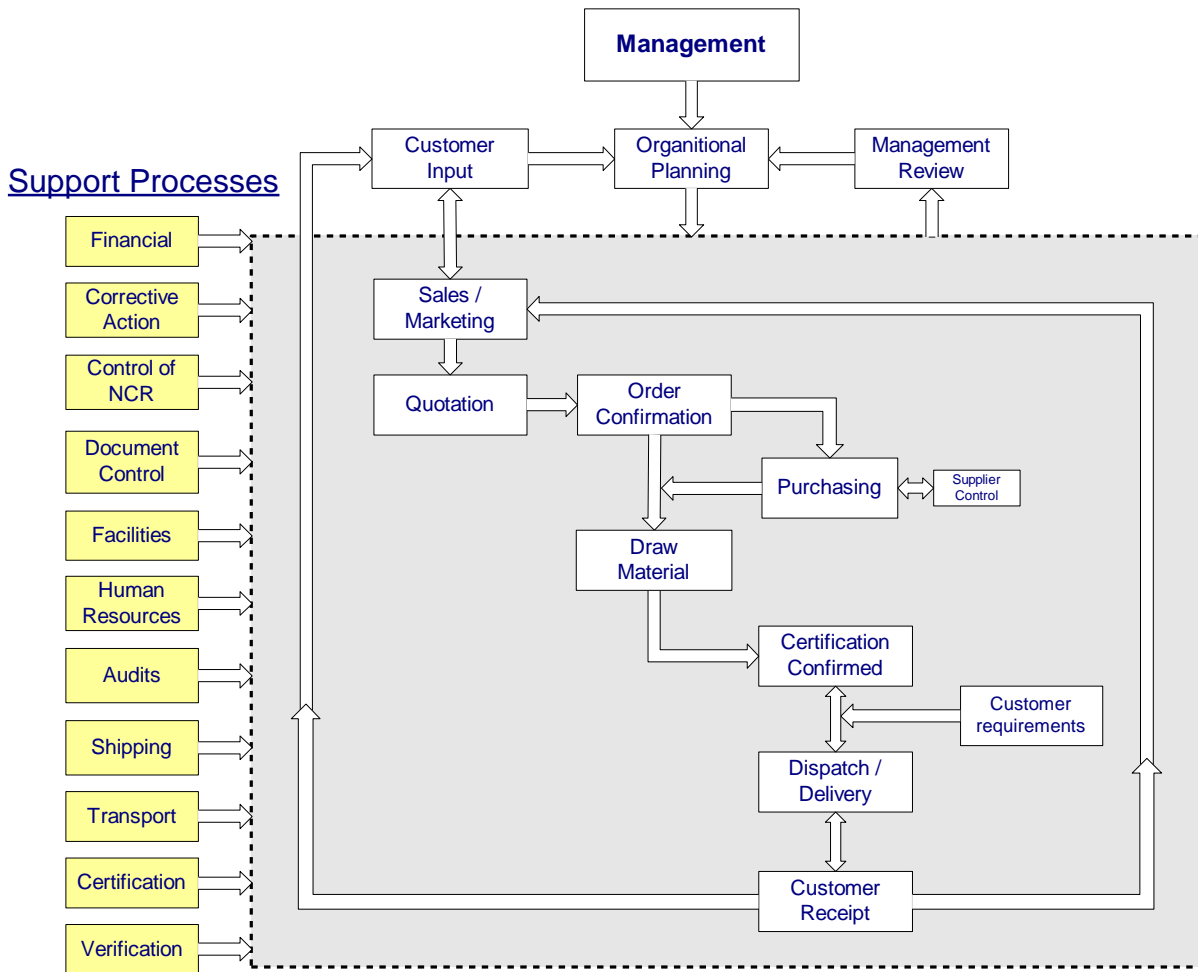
Management

Customer Input

Organitional Planning

Management Review

Support Processes

Financial

Corrective Action

Control of NCR

Document Control

Facilities

Human Resources

Audits

Shipping

Transport

Certification

Verification

Sales / Marketing

Quotation

Order Confirmation

Purchasing

Supplier Control

Draw Material

Certification Confirmed

Customer requirements

Dispatch / Delivery

Customer Receipt